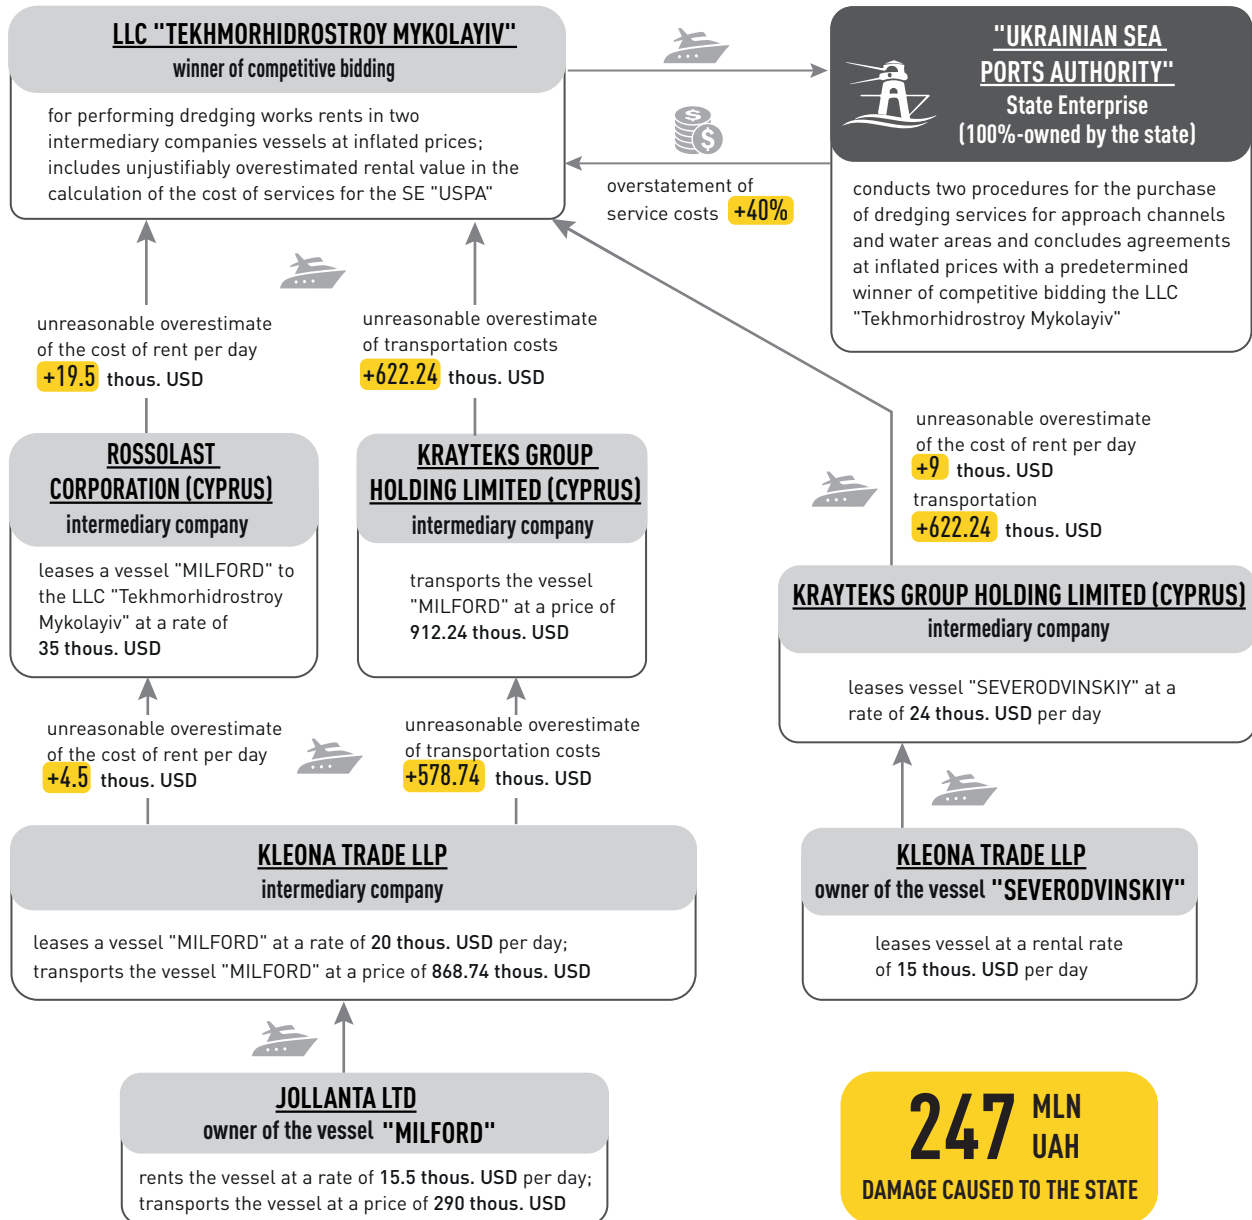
LLC "TEKHMORHIDROSTROY MYKOLAYIV"
winner of competitive bidding

for performing dredging works rents in two intermediary companies vessels at inflated prices; includes unjustifiably overestimated rental value in the calculation of the cost of services for the SE "USPA"

overstatement of service costs +40%

"UKRAINIAN SEA PORTS AUTHORITY"
State Enterprise
(100%-owned by the state)

conducts two procedures for the purchase of dredging services for approach channels and water areas and concludes agreements at inflated prices with a predetermined winner of competitive bidding the LLC "Tekhmorhidrostroy Mykolayiv"

unreasonable overestimate of the cost of rent per day +19.5 thous. USD

unreasonable overestimate of transportation costs +622.24 thous. USD

unreasonable overestimate of the cost of rent per day +9 thous. USD
transportation +622.24 thous. USD

ROSSOLAST CORPORATION (CYPRUS)
intermediary company

leases a vessel "MILFORD" to the LLC "Tekhmorhidrostroy Mykolayiv" at a rate of 35 thous. USD

KRAYTEKS GROUP HOLDING LIMITED (CYPRUS)
intermediary company

transports the vessel "MILFORD" at a price of 912.24 thous. USD

KRAYTEKS GROUP HOLDING LIMITED (CYPRUS)
intermediary company

leases vessel "SEVERODVINSKIY" at a rate of 24 thous. USD per day

unreasonable overestimate of the cost of rent per day +4.5 thous. USD

unreasonable overestimate of transportation costs +578.74 thous. USD

KLEONA TRADE LLP
intermediary company

leases a vessel "MILFORD" at a rate of 20 thous. USD per day; transports the vessel "MILFORD" at a price of 868.74 thous. USD

KLEONA TRADE LLP
owner of the vessel "SEVERODVINSKIY"

leases vessel at a rental rate of 15 thous. USD per day

JOLLANTA LTD
owner of the vessel "MILFORD"

rents the vessel at a rate of 15.5 thous. USD per day; transports the vessel at a price of 290 thous. USD

247 MLN UAH
DAMAGE CAUSED TO THE STATE